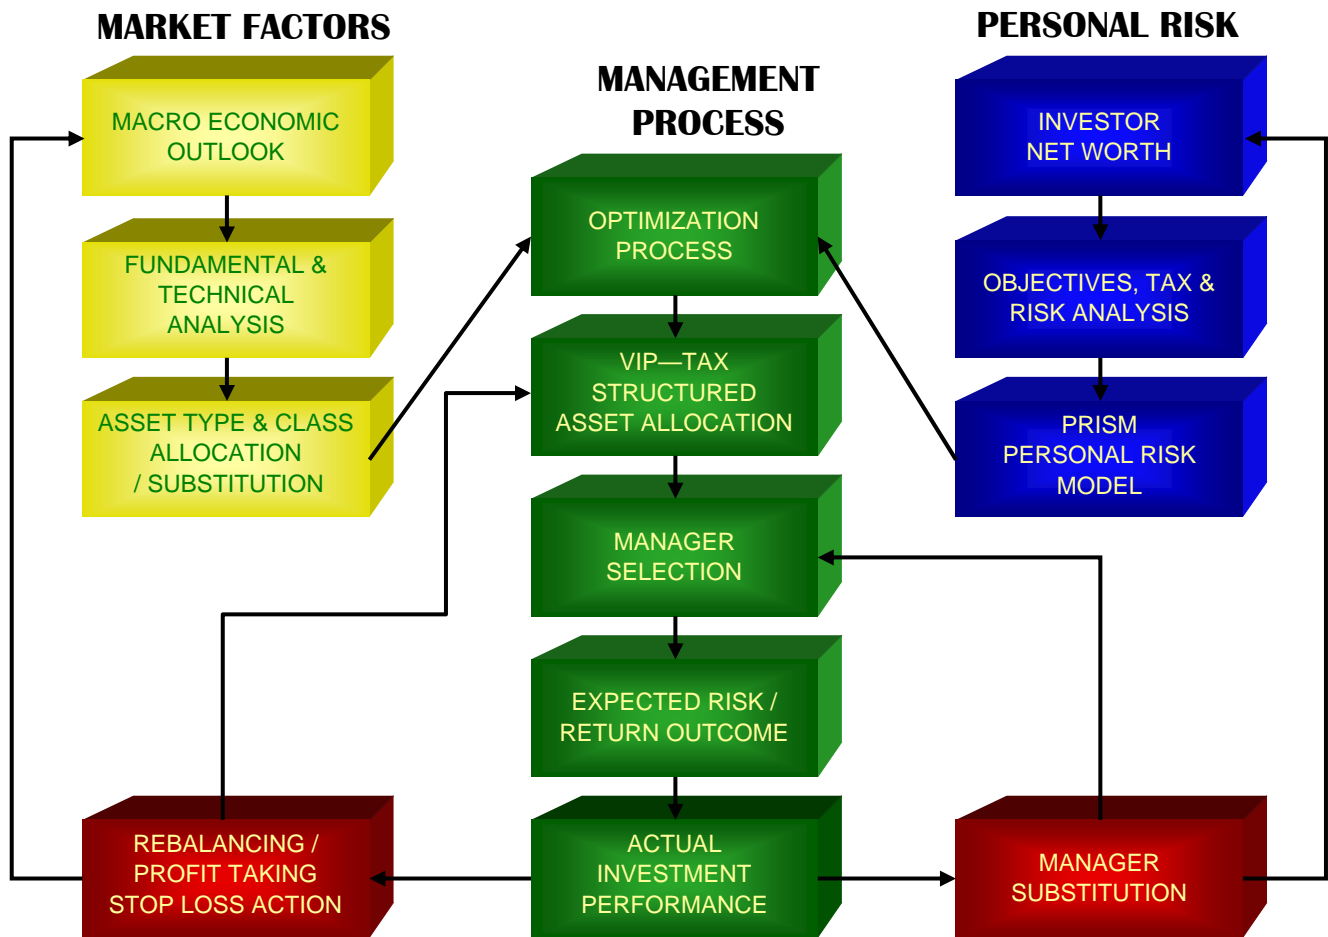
MARKET FACTORS

MANAGEMENT PROCESS

PERSONAL RISK

MACRO ECONOMIC OUTLOOK

FUNDAMENTAL & TECHNICAL ANALYSIS

ASSET TYPE & CLASS ALLOCATION / SUBSTITUTION

OPTIMIZATION PROCESS

VIP—TAX STRUCTURED ASSET ALLOCATION

MANAGER SELECTION

EXPECTED RISK / RETURN OUTCOME

ACTUAL INVESTMENT PERFORMANCE

INVESTOR NET WORTH

OBJECTIVES, TAX & RISK ANALYSIS

PRISM PERSONAL RISK MODEL

REBALANCING / PROFIT TAKING STOP LOSS ACTION

MANAGER SUBSTITUTION